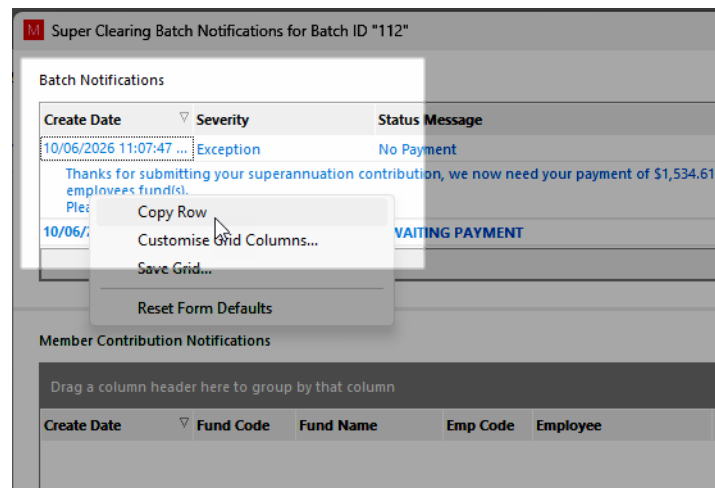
M Super Clearing Batch Notifications for Batch ID "112"

Batch Notifications

| Create Date | Severity | Status Message |
|---|---|---|
| 10/06/2026 11:07:47 ... | Exception | No Payment |

Thanks for submitting your superannuation contribution, we now need your payment of $1,534.61 employees fund(s).
Plea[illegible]

10/06/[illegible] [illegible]WAITING PAYMENT

Copy Row
Customise Grid Columns...
Save Grid...
Reset Form Defaults

Member Contribution Notifications

Drag a column header here to group by that column

| Create Date | Fund Code | Fund Name | Emp Code | Employee |
|---|---|---|---|---|